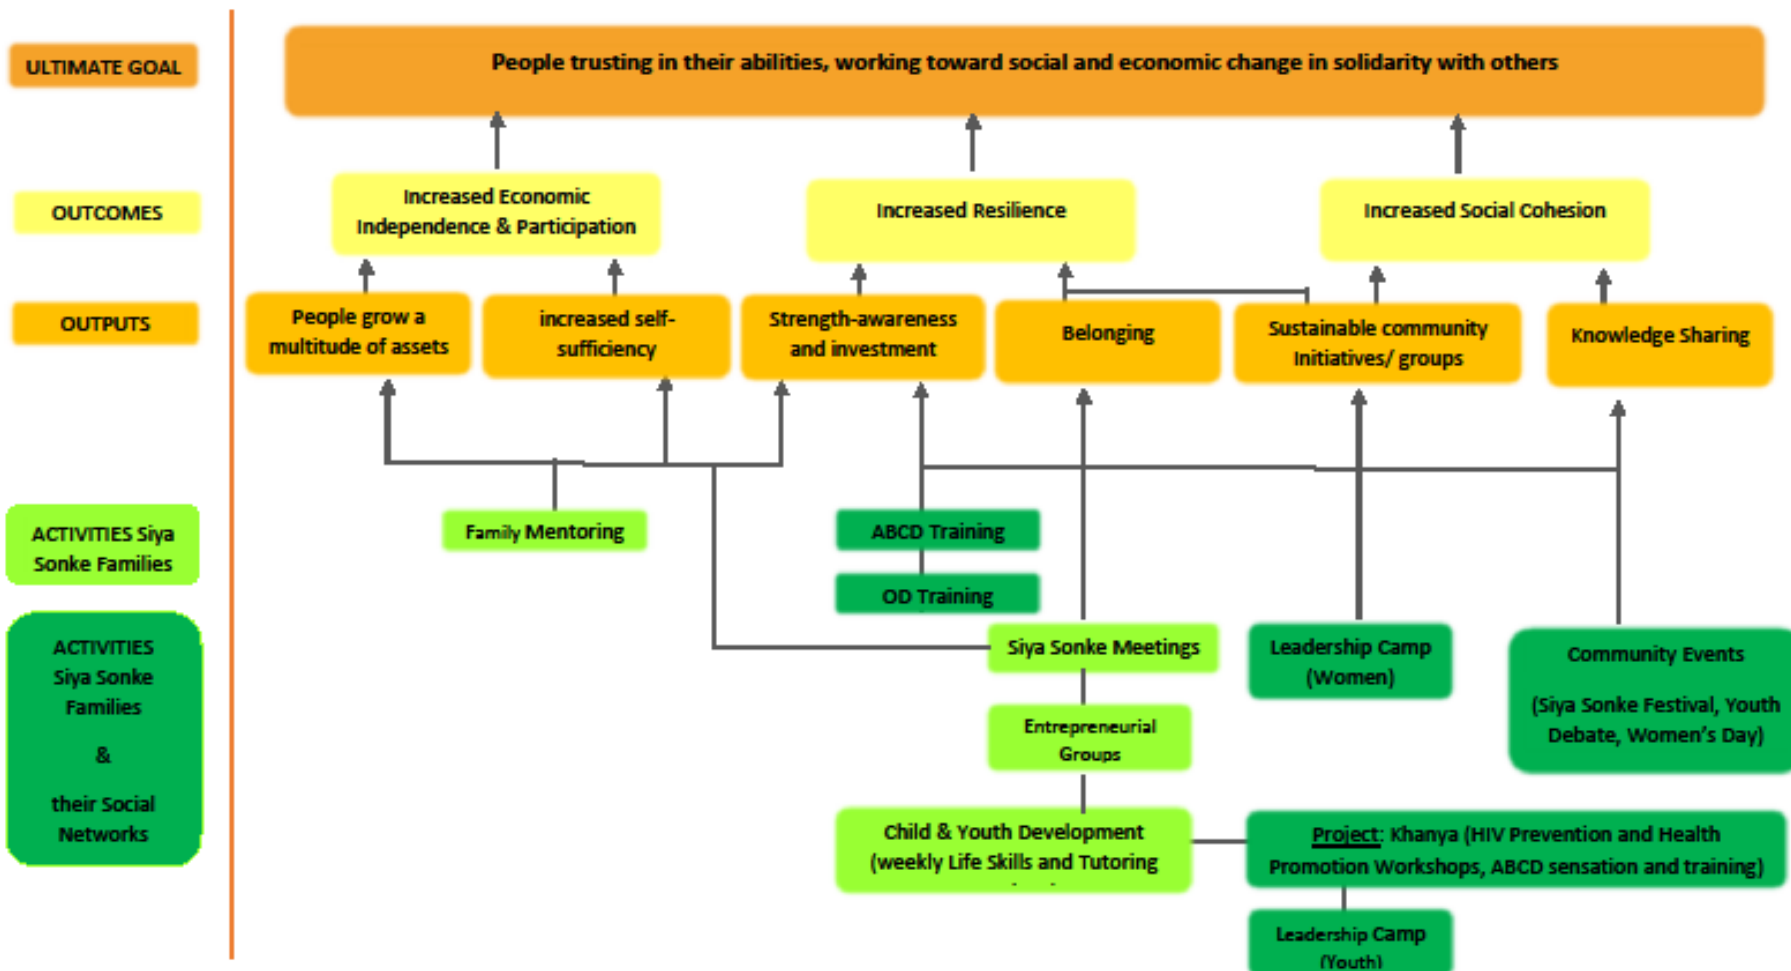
ULTIMATE GOAL

People trusting in their abilities, working toward social and economic change in solidarity with others

OUTCOMES

Increased Economic Independence & Participation

Increased Resilience

Increased Social Cohesion

OUTPUTS

People grow a multitude of assets

increased self-sufficiency

Strength-awareness and investment

Belonging

Sustainable community Initiatives/ groups

Knowledge Sharing

ACTIVITIES Siya Sonke Families

Family Mentoring

ABCD Training

OD Training

ACTIVITIES Siya Sonke Families

&

their Social Networks

Siya Sonke Meetings

Leadership Camp (Women)

Community Events

(Siya Sonke Festival, Youth Debate, Women's Day)

Entrepreneurial Groups

Child & Youth Development (weekly Life Skills and Tutoring

Project: Khanya (HIV Prevention and Health Promotion Workshops, ABCD sensation and training)

Leadership Camp (Youth)